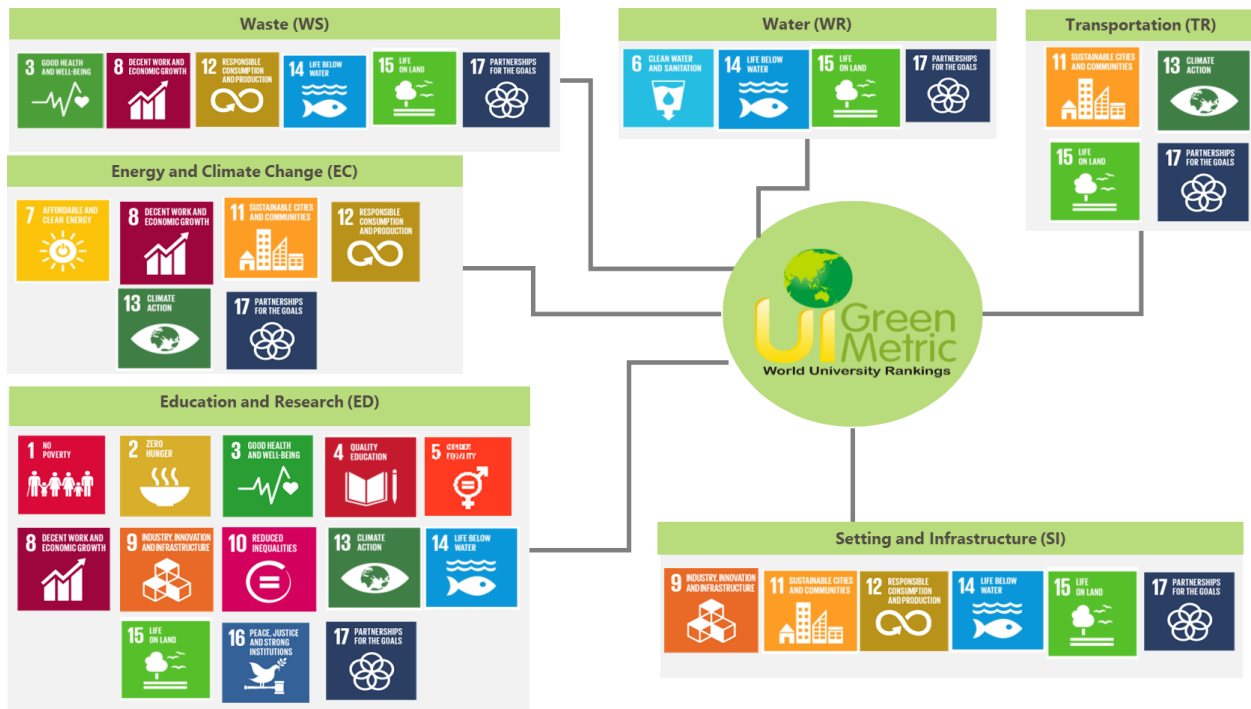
Waste (WS)

3 GOOD HEALTH AND WELL-BEING
8 DECENT WORK AND ECONOMIC GROWTH
12 RESPONSIBLE CONSUMPTION AND PRODUCTION
14 LIFE BELOW WATER
15 LIFE ON LAND
17 PARTNERSHIPS FOR THE GOALS

Water (WR)

6 CLEAN WATER AND SANITATION
14 LIFE BELOW WATER
15 LIFE ON LAND
17 PARTNERSHIPS FOR THE GOALS

Transportation (TR)

11 SUSTAINABLE CITIES AND COMMUNITIES
13 CLIMATE ACTION
15 LIFE ON LAND
17 PARTNERSHIPS FOR THE GOALS

Energy and Climate Change (EC)

7 AFFORDABLE AND CLEAN ENERGY
8 DECENT WORK AND ECONOMIC GROWTH
11 SUSTAINABLE CITIES AND COMMUNITIES
12 RESPONSIBLE CONSUMPTION AND PRODUCTION
13 CLIMATE ACTION
17 PARTNERSHIPS FOR THE GOALS

UI GreenMetric
World University Rankings

Education and Research (ED)

1 NO POVERTY
2 ZERO HUNGER
3 GOOD HEALTH AND WELL-BEING
4 QUALITY EDUCATION
5 GENDER EQUALITY
8 DECENT WORK AND ECONOMIC GROWTH
9 INDUSTRY, INNOVATION AND INFRASTRUCTURE
10 REDUCED INEQUALITIES
13 CLIMATE ACTION
14 LIFE BELOW WATER
15 LIFE ON LAND
16 PEACE, JUSTICE AND STRONG INSTITUTIONS
17 PARTNERSHIPS FOR THE GOALS

Setting and Infrastructure (SI)

9 INDUSTRY, INNOVATION AND INFRASTRUCTURE
11 SUSTAINABLE CITIES AND COMMUNITIES
12 RESPONSIBLE CONSUMPTION AND PRODUCTION
14 LIFE BELOW WATER
15 LIFE ON LAND
17 PARTNERSHIPS FOR THE GOALS